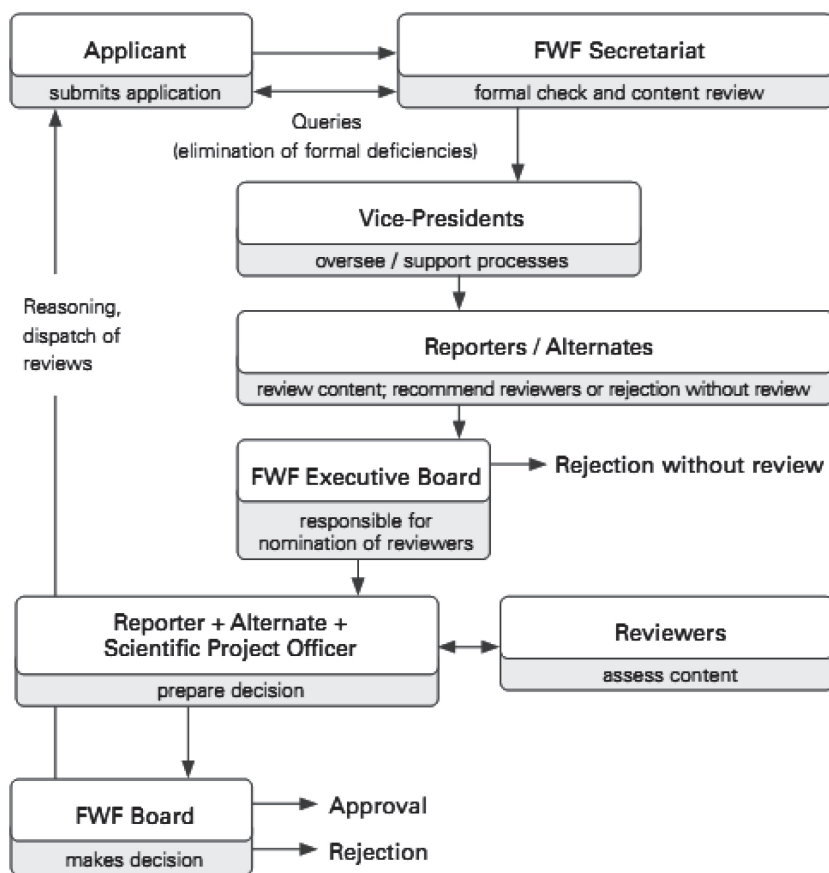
Applicant
submits application

FWF Secretariat
formal check and content review

Queries
(elimination of formal deficiencies)

Vice-Presidents
oversee / support processes

Reasoning, dispatch of reviews

Reporters / Alternates
review content; recommend reviewers or rejection without review

FWF Executive Board
responsible for nomination of reviewers

Rejection without review

Reporter + Alternate + Scientific Project Officer
prepare decision

Reviewers
assess content

FWF Board
makes decision

Approval

Rejection